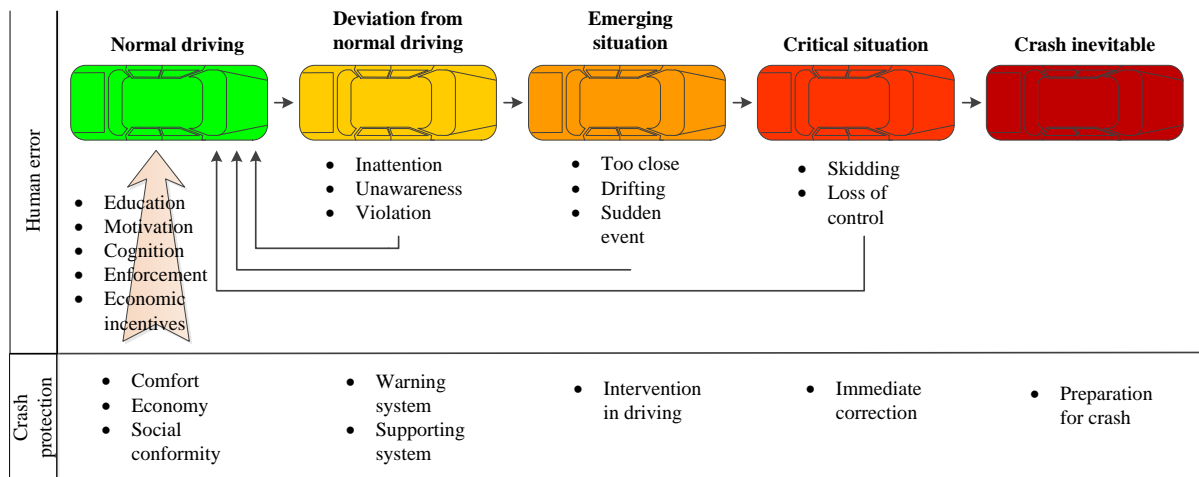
Human error

Normal driving

Deviation from normal driving

Emerging situation

Critical situation

Crash inevitable

- Education
- Motivation
- Cognition
- Enforcement
- Economic incentives

- Inattention
- Unawareness
- Violation

- Too close
- Drifting
- Sudden event

- Skidding
- Loss of control

Crash protection

- Comfort
- Economy
- Social conformity

- Warning system
- Supporting system

- Intervention in driving

- Immediate correction

- Preparation for crash